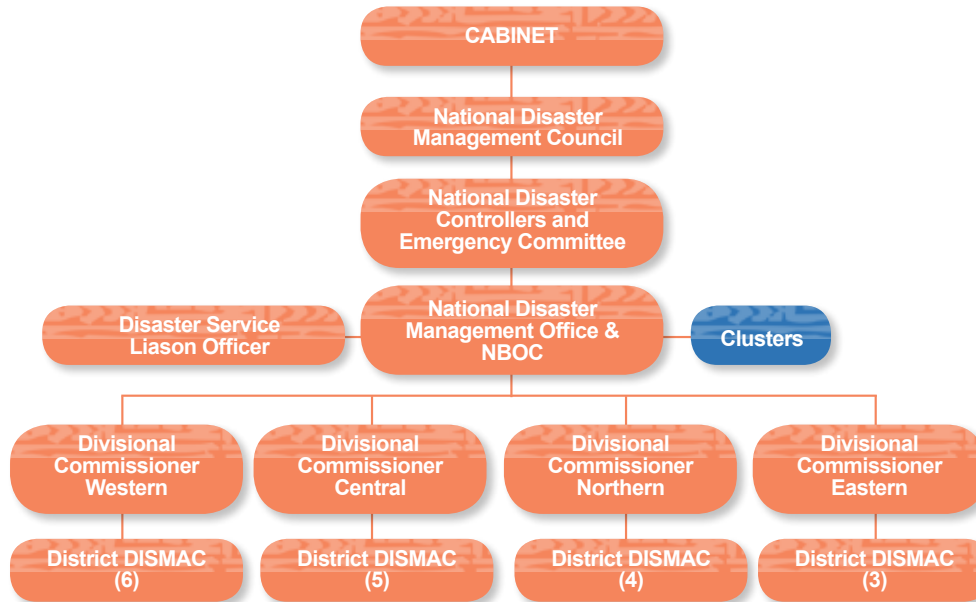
CABINET

National Disaster Management Council

National Disaster Controllers and Emergency Committee

Disaster Service Liason Officer

National Disaster Management Office & NBOC

Clusters

Divisional Commissioner Western

Divisional Commissioner Central

Divisional Commissioner Northern

Divisional Commissioner Eastern

District DISMAC (6)

District DISMAC (5)

District DISMAC (4)

District DISMAC (3)